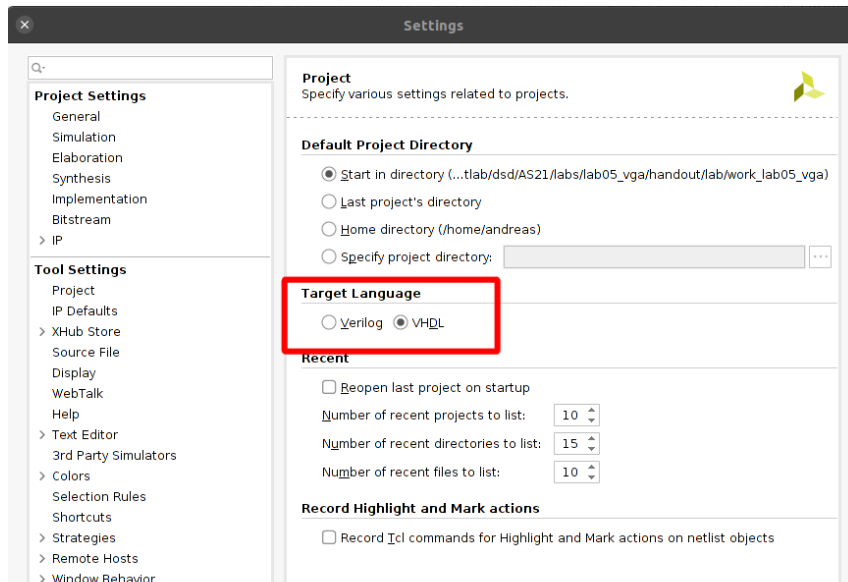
Settings

Q-

Project Settings
General
Simulation
Elaboration
Synthesis
Implementation
Bitstream
> IP

Tool Settings
Project
IP Defaults
> XHub Store
Source File
Display
WebTalk
Help
> Text Editor
3rd Party Simulators
> Colors
Selection Rules
Shortcuts
> Strategies
> Remote Hosts
> Window Behavior

Project
Specify various settings related to projects.

Default Project Directory
Start in directory (...tlab/dsd/AS21/labs/lab05_vga/handout/lab/work_lab05_vga)
Last project's directory
Home directory (/home/andreas)
Specify project directory:

Target Language
Verilog VHDL

Recent
Reopen last project on startup
Number of recent projects to list: 10
Number of recent directories to list: 15
Number of recent files to list: 10

Record Highlight and Mark actions
Record Tcl commands for Highlight and Mark actions on netlist objects